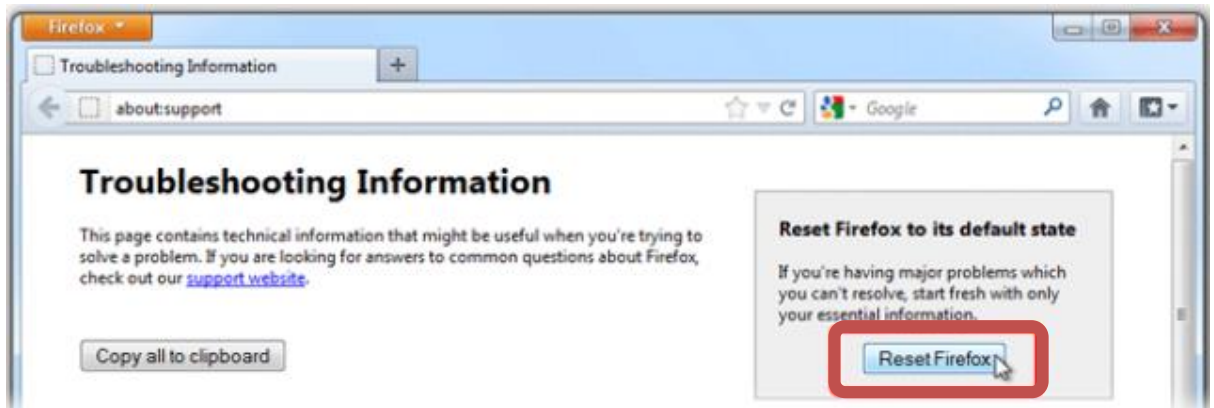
Firefox

Troubleshooting Information

+

about:support

Google

Troubleshooting Information

This page contains technical information that might be useful when you're trying to solve a problem. If you are looking for answers to common questions about Firefox, check out our support website.

Copy all to clipboard

Reset Firefox to its default state

If you're having major problems which you can't resolve, start fresh with only your essential information.

Reset Firefox